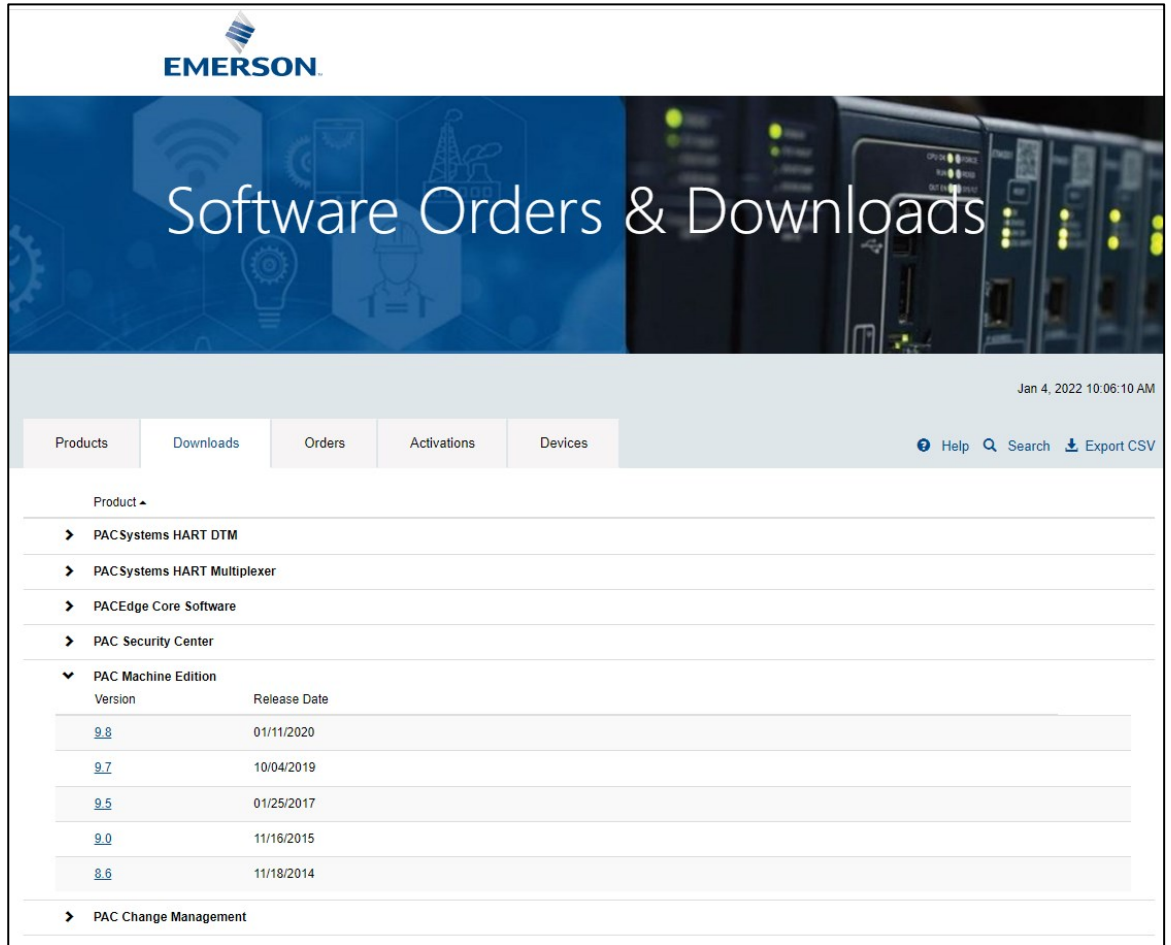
EMERSON

Software Orders & Downloads

Jan 4, 2022 10:06:10 AM

Products Downloads Orders Activations Devices

Help Search Export CSV

Product ▲

PACSystems HART DTM

PACSystems HART Multiplexer

PACEdge Core Software

PAC Security Center

PAC Machine Edition

| Version | Release Date |
|---|---|
| 9.8 | 01/11/2020 |
| 9.7 | 10/04/2019 |
| 9.5 | 01/25/2017 |
| 9.0 | 11/16/2015 |
| 8.6 | 11/18/2014 |

PAC Change Management